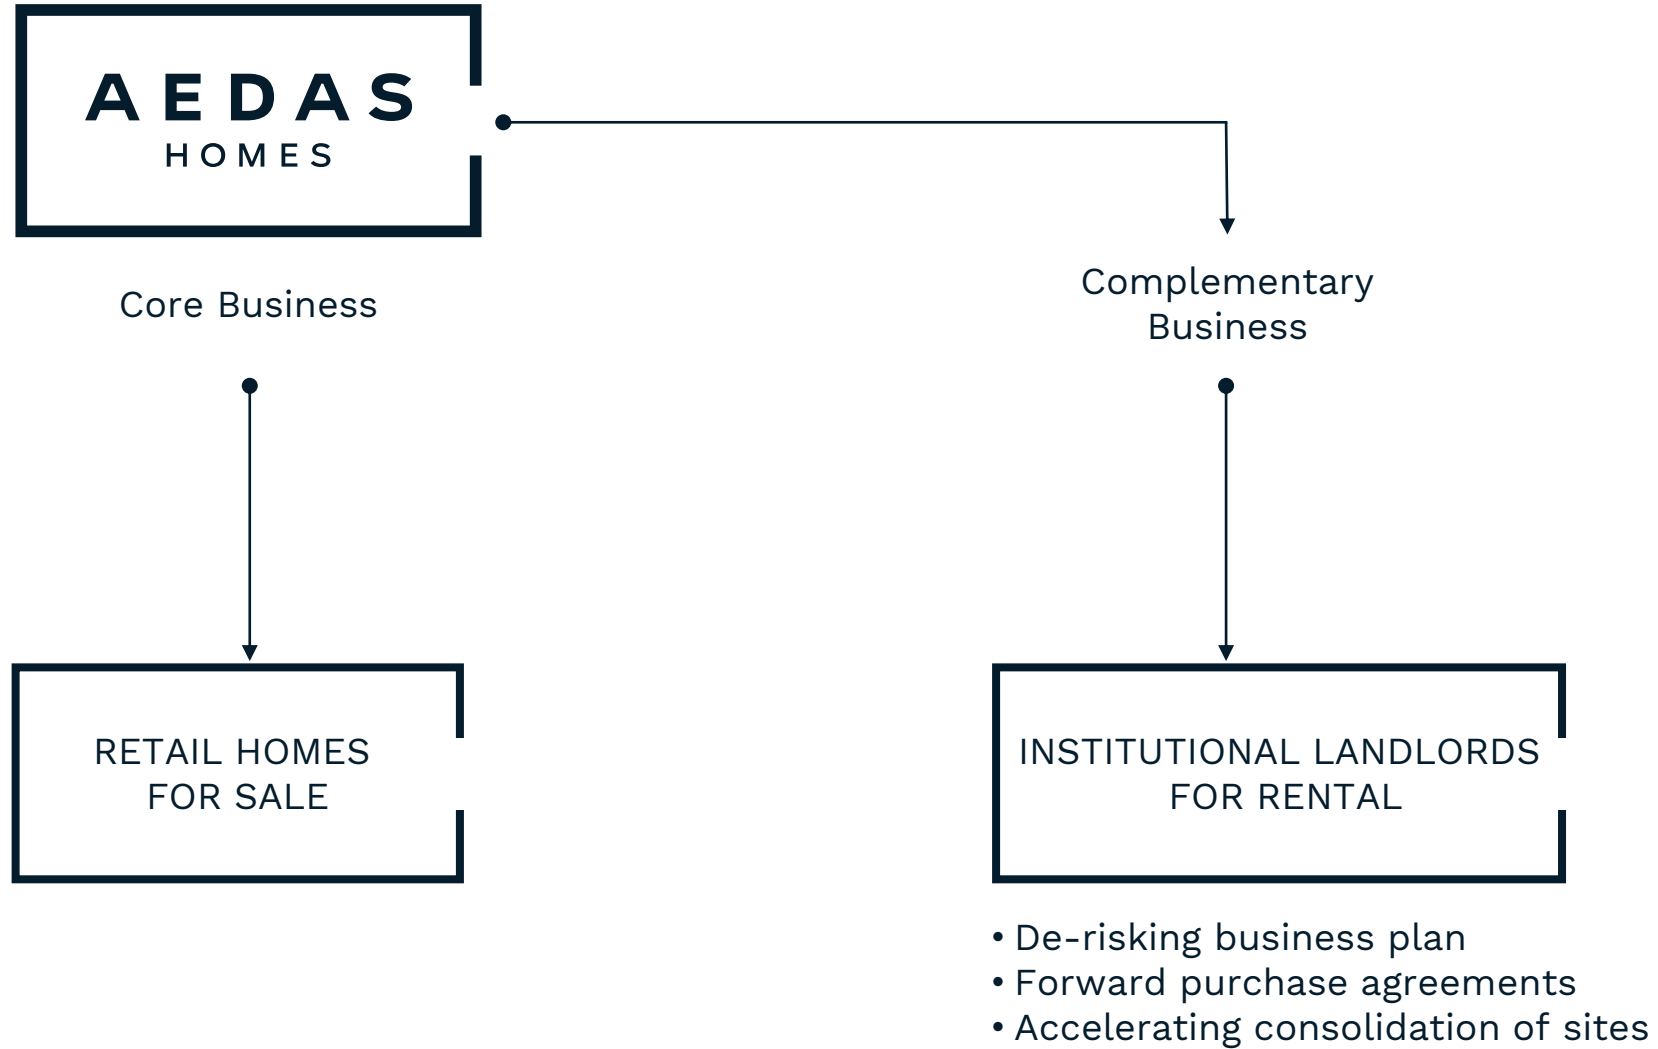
AEDAS
HOMES

Core Business

Complementary Business

RETAIL HOMES FOR SALE

INSTITUTIONAL LANDLORDS FOR RENTAL

• De-risking business plan
• Forward purchase agreements
• Accelerating consolidation of sites